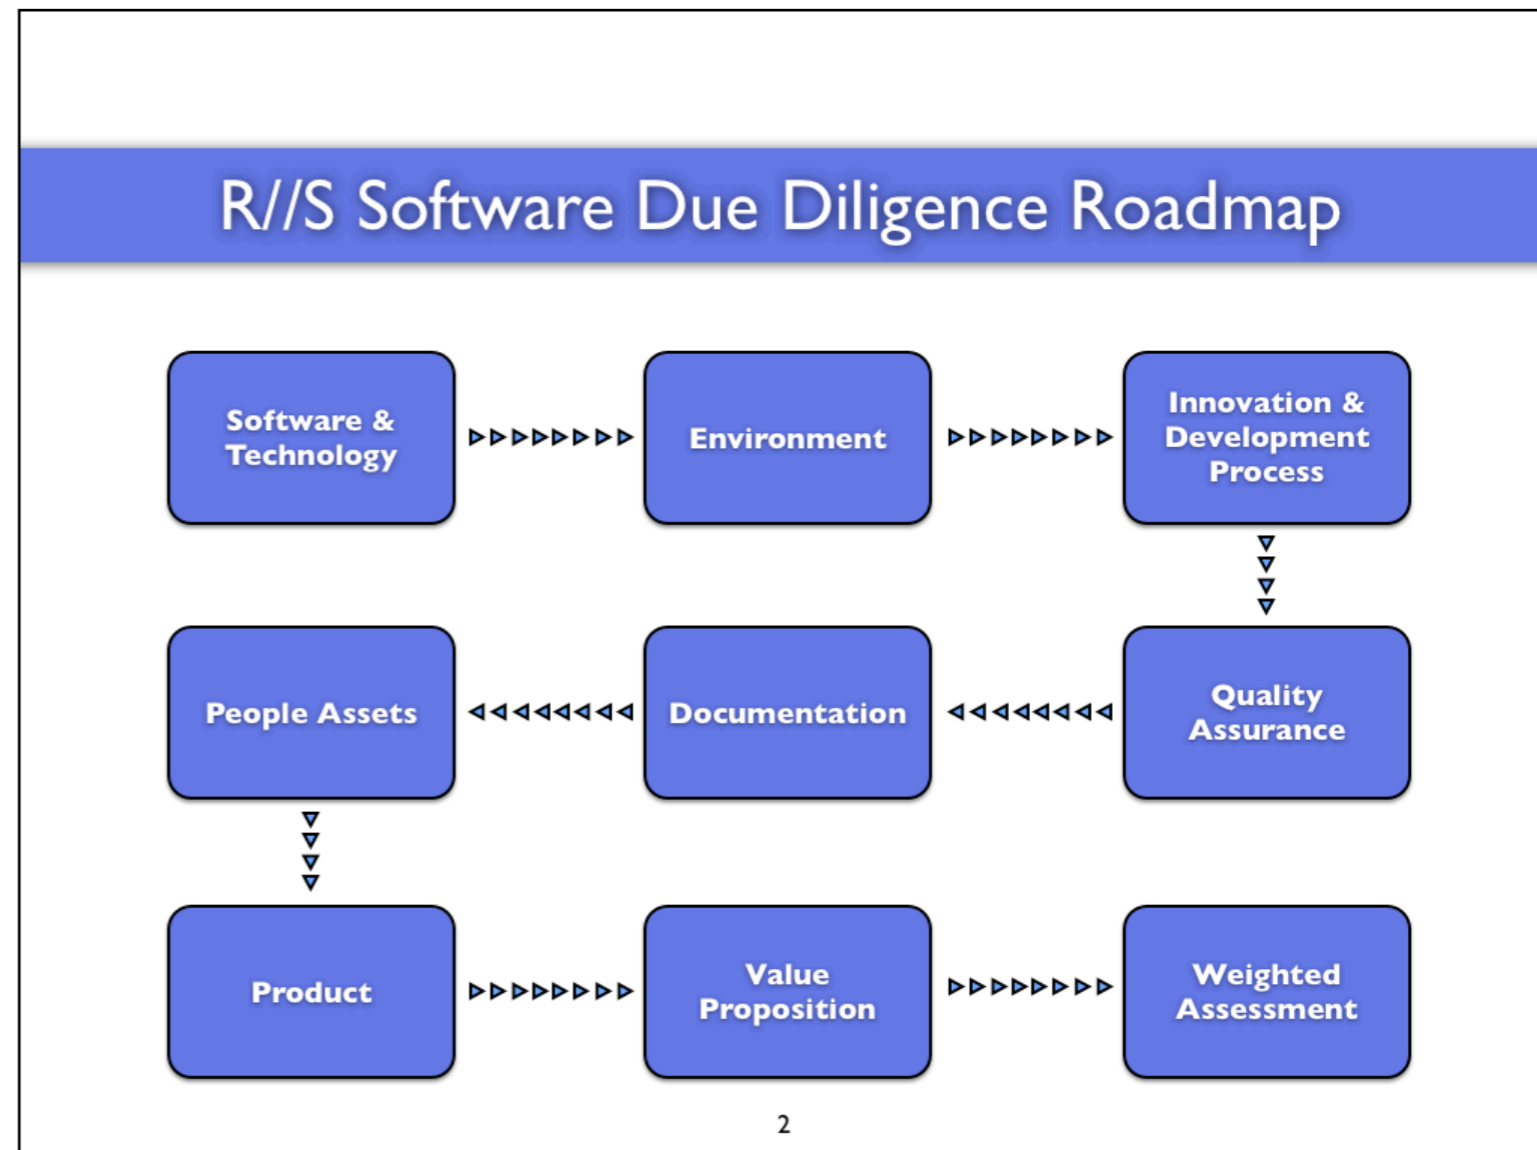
R//S Software Due Diligence Roadmap

Software & Technology

Environment

Innovation & Development Process

People Assets

Documentation

Quality Assurance

Product

Value Proposition

Weighted Assessment

2